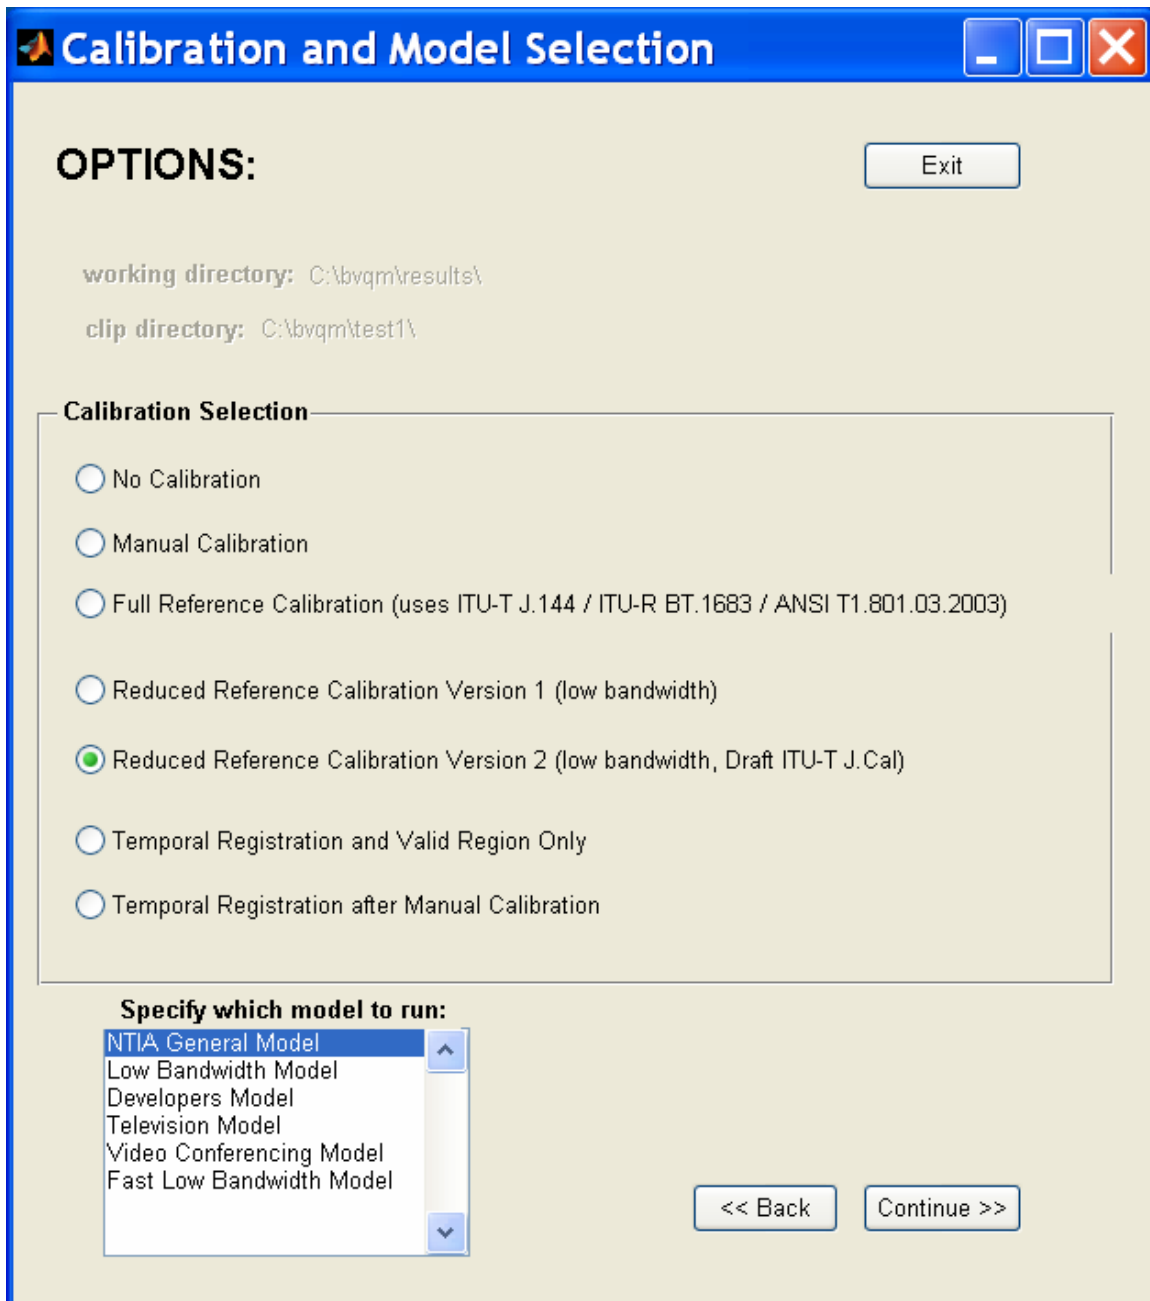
Calibration and Model Selection

OPTIONS:

Exit

working directory: C:\bvqm\results\

clip directory: C:\bvqm\test1\

Calibration Selection

No Calibration

Manual Calibration

Full Reference Calibration (uses ITU-T J.144 / ITU-R BT.1683 / ANSI T1.801.03.2003)

Reduced Reference Calibration Version 1 (low bandwidth)

Reduced Reference Calibration Version 2 (low bandwidth, Draft ITU-T J.Cal)

Temporal Registration and Valid Region Only

Temporal Registration after Manual Calibration

Specify which model to run:

NTIA General Model
Low Bandwidth Model
Developers Model
Television Model
Video Conferencing Model
Fast Low Bandwidth Model

<< Back

Continue >>